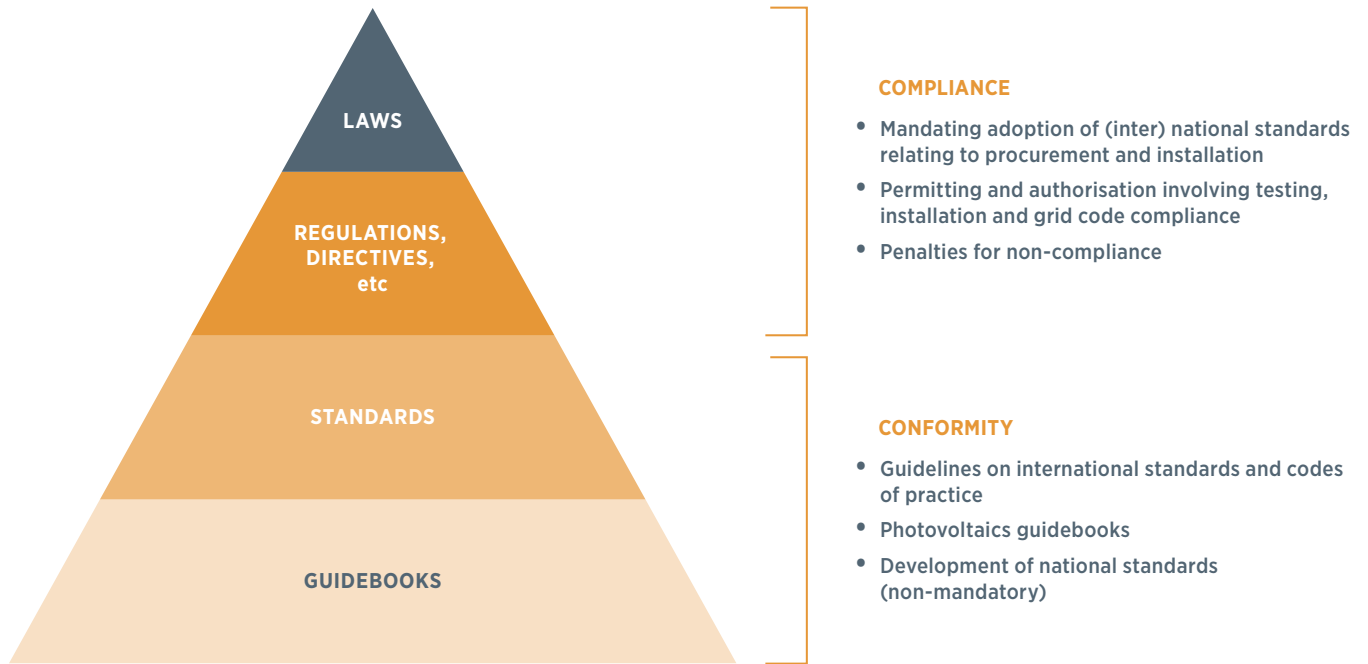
LAWS

REGULATIONS, DIRECTIVES, etc

STANDARDS

GUIDEBOOKS

COMPLIANCE

• Mandating adoption of (inter) national standards relating to procurement and installation
• Permitting and authorisation involving testing, installation and grid code compliance
• Penalties for non-compliance

CONFORMITY

• Guidelines on international standards and codes of practice
• Photovoltaics guidebooks
• Development of national standards (non-mandatory)